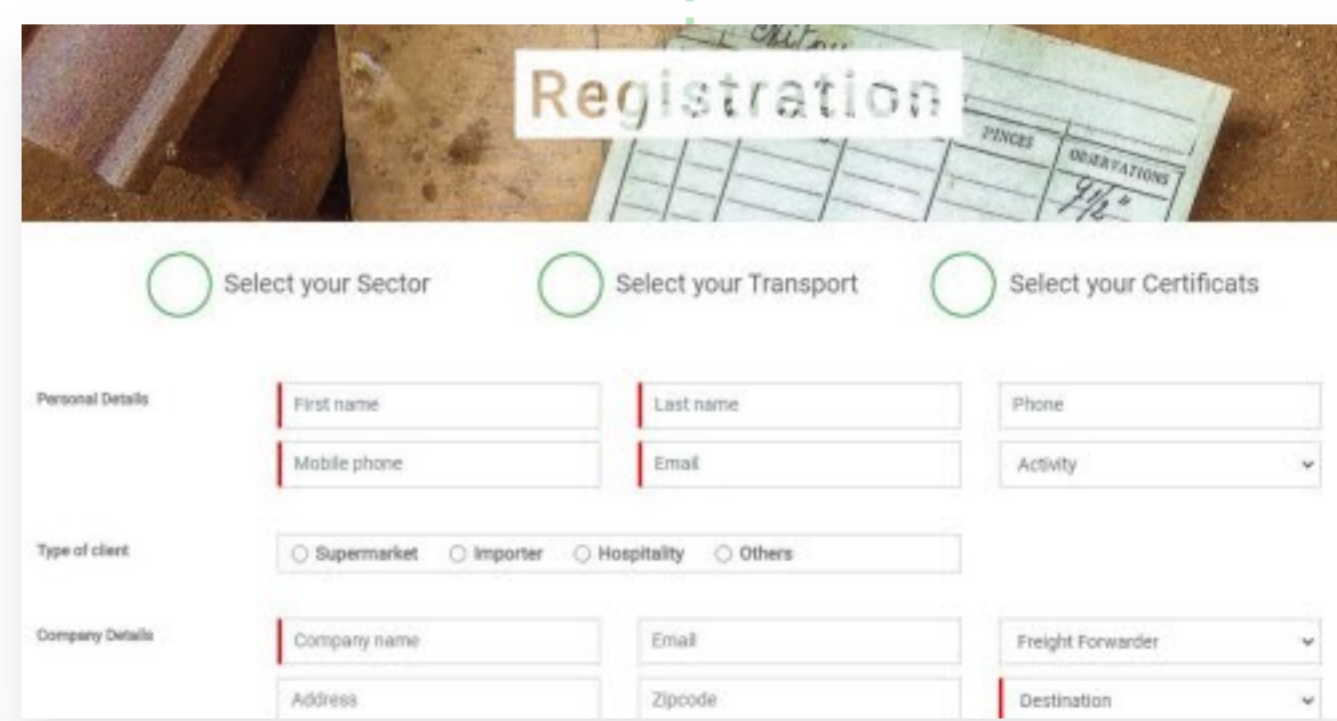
Registration

PINCES OBSERVATIONS $9\frac{1}{2}$"

Select your Sector

Select your Transport

Select your Certificats

Personal Details

First name

Last name

Phone

Mobile phone

Email

Activity

Type of client

Supermarket Importer Hospitality Others

Company Details

Company name

Email

Freight Forwarder

Address

Zipcode

Destination